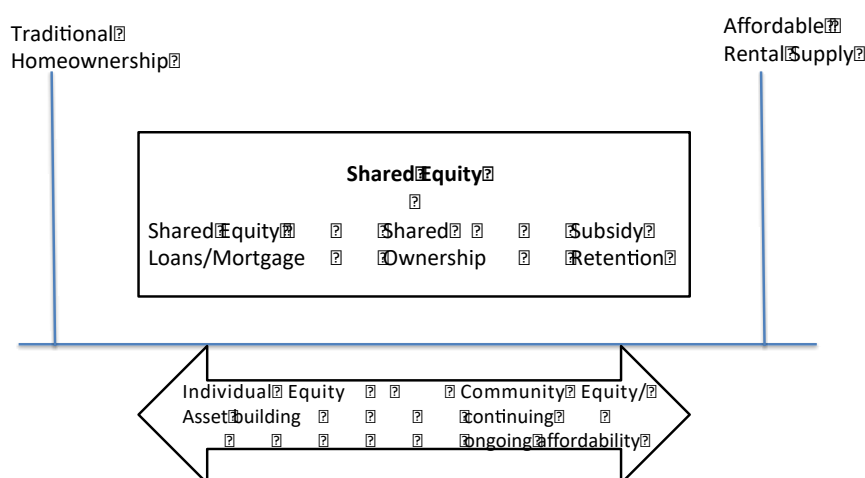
Traditional Homeownership

Affordable Rental Supply

Shared Equity

Shared Equity Loans/Mortgage

Shared Ownership

Subsidy Retention

Individual Equity Asset building

Community Equity/ continuing ongoing affordability